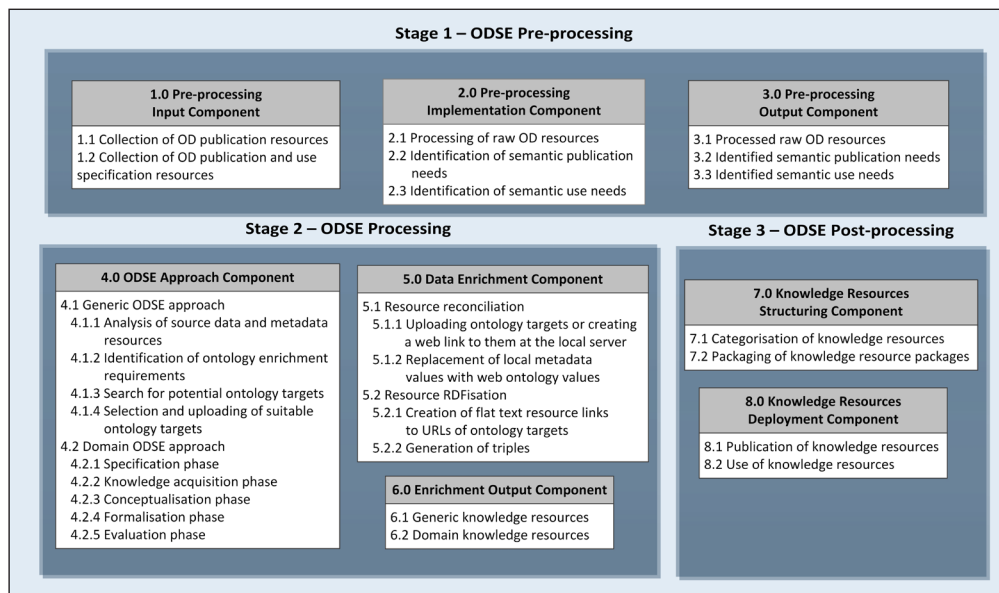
Stage 1 – ODSE Pre-processing

1.0 Pre-processing Input Component

1.1 Collection of OD publication resources
1.2 Collection of OD publication and use specification resources

2.0 Pre-processing Implementation Component

2.1 Processing of raw OD resources
2.2 Identification of semantic publication needs
2.3 Identification of semantic use needs

3.0 Pre-processing Output Component

3.1 Processed raw OD resources
3.2 Identified semantic publication needs
3.3 Identified semantic use needs

Stage 2 – ODSE Processing

4.0 ODSE Approach Component

4.1 Generic ODSE approach
4.1.1 Analysis of source data and metadata resources
4.1.2 Identification of ontology enrichment requirements
4.1.3 Search for potential ontology targets
4.1.4 Selection and uploading of suitable ontology targets
4.2 Domain ODSE approach
4.2.1 Specification phase
4.2.2 Knowledge acquisition phase
4.2.3 Conceptualisation phase
4.2.4 Formalisation phase
4.2.5 Evaluation phase

5.0 Data Enrichment Component

5.1 Resource reconciliation
5.1.1 Uploading ontology targets or creating a web link to them at the local server
5.1.2 Replacement of local metadata values with web ontology values
5.2 Resource RDFisation
5.2.1 Creation of flat text resource links to URLs of ontology targets
5.2.2 Generation of triples

6.0 Enrichment Output Component

6.1 Generic knowledge resources
6.2 Domain knowledge resources

Stage 3 – ODSE Post-processing

7.0 Knowledge Resources Structuring Component

7.1 Categorisation of knowledge resources
7.2 Packaging of knowledge resource packages

8.0 Knowledge Resources Deployment Component

8.1 Publication of knowledge resources
8.2 Use of knowledge resources